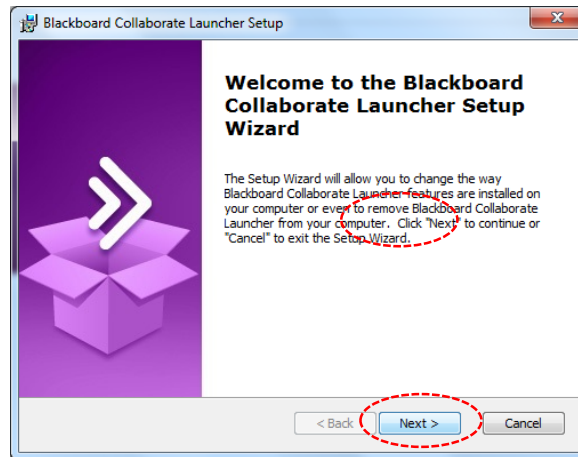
Blackboard Collaborate Launcher Setup

Welcome to the Blackboard Collaborate Launcher Setup Wizard

The Setup Wizard will allow you to change the way Blackboard Collaborate Launcher features are installed on your computer or even to remove Blackboard Collaborate Launcher from your computer. Click "Next" to continue or "Cancel" to exit the Setup Wizard.

< Back
Next >
Cancel